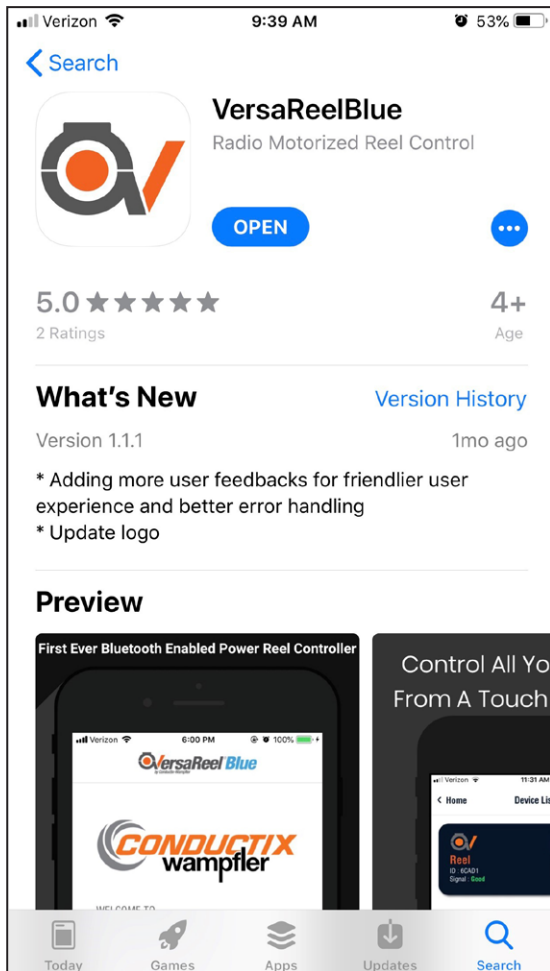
Verizon 9:39 AM 53%

< Search

VersaReelBlue
Radio Motorized Reel Control

OPEN

5.0 ★★★★★
2 Ratings

4+
Age

What's New
Version History

Version 1.1.1
1mo ago

* Adding more user feedbacks for friendlier user experience and better error handling
* Update logo

Preview

First Ever Bluetooth Enabled Power Reel Controller

Verizon 6:00 PM 100%

VersaReel Blue

CONDUCTIX wampfler

WELCOME TO

Control All Yo
From A Touch

Verizon 11:31 AM

< Home Device Lis

Reel
ID : 6CA01
Signal : Good

Today Games Apps Updates Search